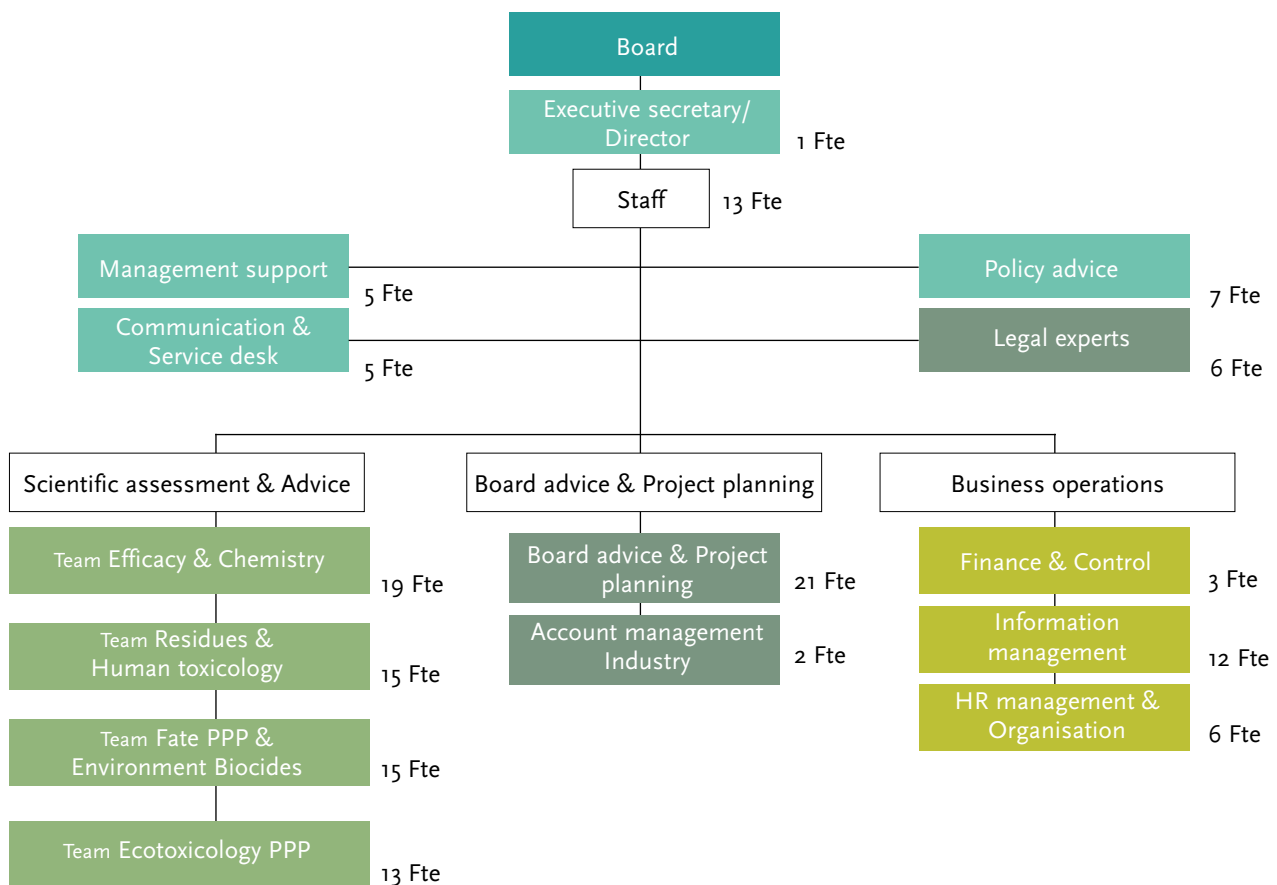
Board

Executive secretary/ Director
1 Fte

Staff
13 Fte

Management support
5 Fte

Communication & Service desk
5 Fte

Policy advice
7 Fte

Legal experts
6 Fte

Scientific assessment & Advice

Team Efficacy & Chemistry
19 Fte

Team Residues & Human toxicology
15 Fte

Team Fate PPP & Environment Biocides
15 Fte

Team Ecotoxicology PPP
13 Fte

Board advice & Project planning

Board advice & Project planning
21 Fte

Account management Industry
2 Fte

Business operations

Finance & Control
3 Fte

Information management
12 Fte

HR management & Organisation
6 Fte